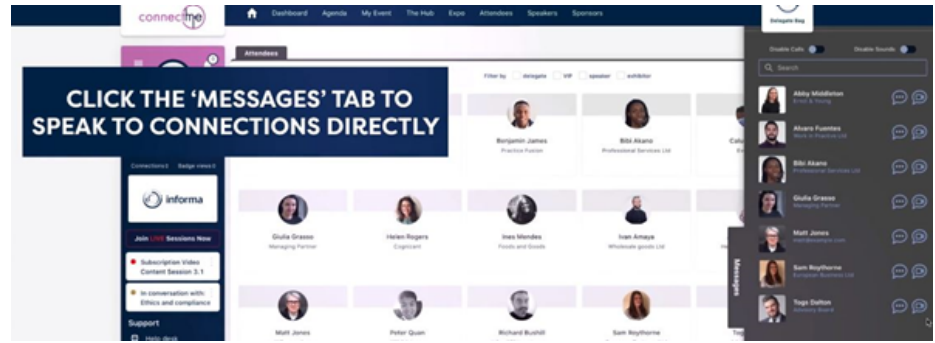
connectme

Dashboard Agenda My Event The Hub Expo Attendees Speakers Sponsors

Delegate Bag

Attendees

CLICK THE 'MESSAGES' TAB TO SPEAK TO CONNECTIONS DIRECTLY

Filter by delegate VIP speaker exhibitor

Benjamin James
Practice Fusion

Bibi Akano
Professional Services Ltd

Connections Badge views

informa

Join LIVE Sessions Now

Subscription Video Content Session 3.1

In conversation with: Ethics and compliance

Support

Help desk

Giulia Grasso
Managing Partner

Helen Rogers
Cognizant

Ines Mendes
Foods and Goods

Ivan Amaya
Wholesale goods Ltd

Matt Jones

Peter Quan

Richard Bushill

Sam Roythorne

Messages

Disable Calls

Disable Sounds

Search

Abby Middleton
Ernst & Young

Alvaro Fuentes
Work in Practice Ltd

Bibi Akano
Professional Services Ltd

Giulia Grasso
Managing Partner

Matt Jones
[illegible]

Sam Roythorne
European Business Ltd

Togo Dalton
Advisory Board